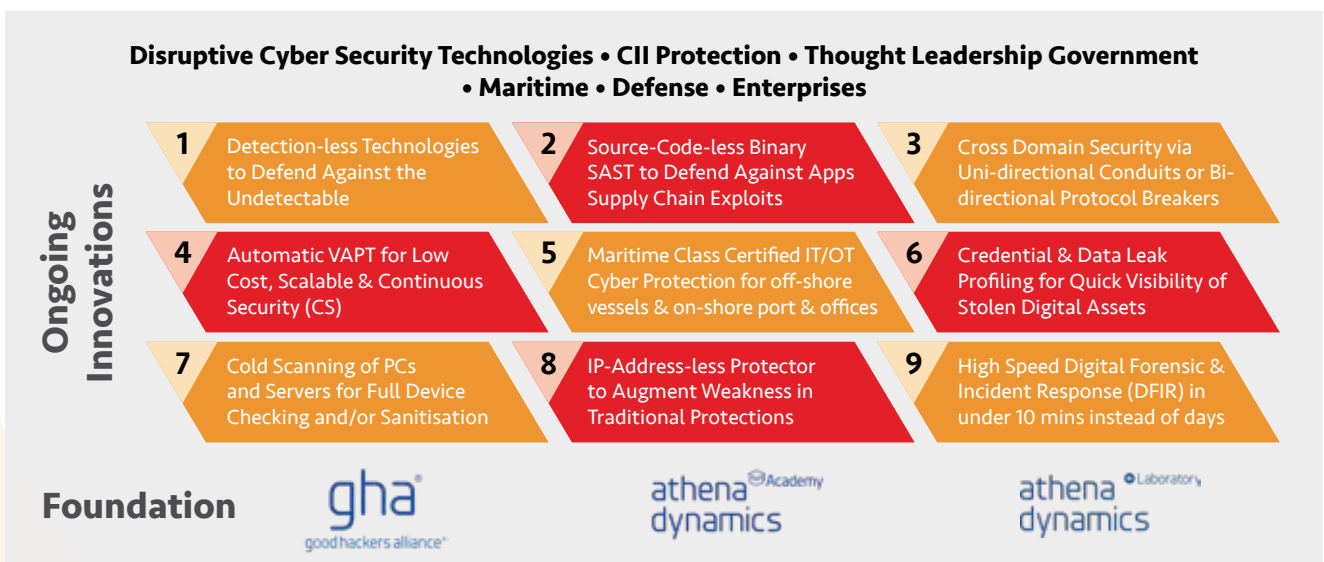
Disruptive Cyber Security Technologies • CII Protection • Thought Leadership Government • Maritime • Defense • Enterprises

Ongoing Innovations

1 Detection-less Technologies to Defend Against the Undetectable

2 Source-Code-less Binary SAST to Defend Against Apps Supply Chain Exploits

3 Cross Domain Security via Uni-directional Conduits or Bi-directional Protocol Breakers

4 Automatic VAPT for Low Cost, Scalable & Continuous Security (CS)

5 Maritime Class Certified IT/OT Cyber Protection for off-shore vessels & on-shore port & offices

6 Credential & Data Leak Profiling for Quick Visibility of Stolen Digital Assets

7 Cold Scanning of PCs and Servers for Full Device Checking and/or Sanitisation

8 IP-Address-less Protector to Augment Weakness in Traditional Protections

9 High Speed Digital Forensic & Incident Response (DFIR) in under 10 mins instead of days

Foundation

gha® good hackers alliance®

athena Academy dynamics

athena Laboratory dynamics